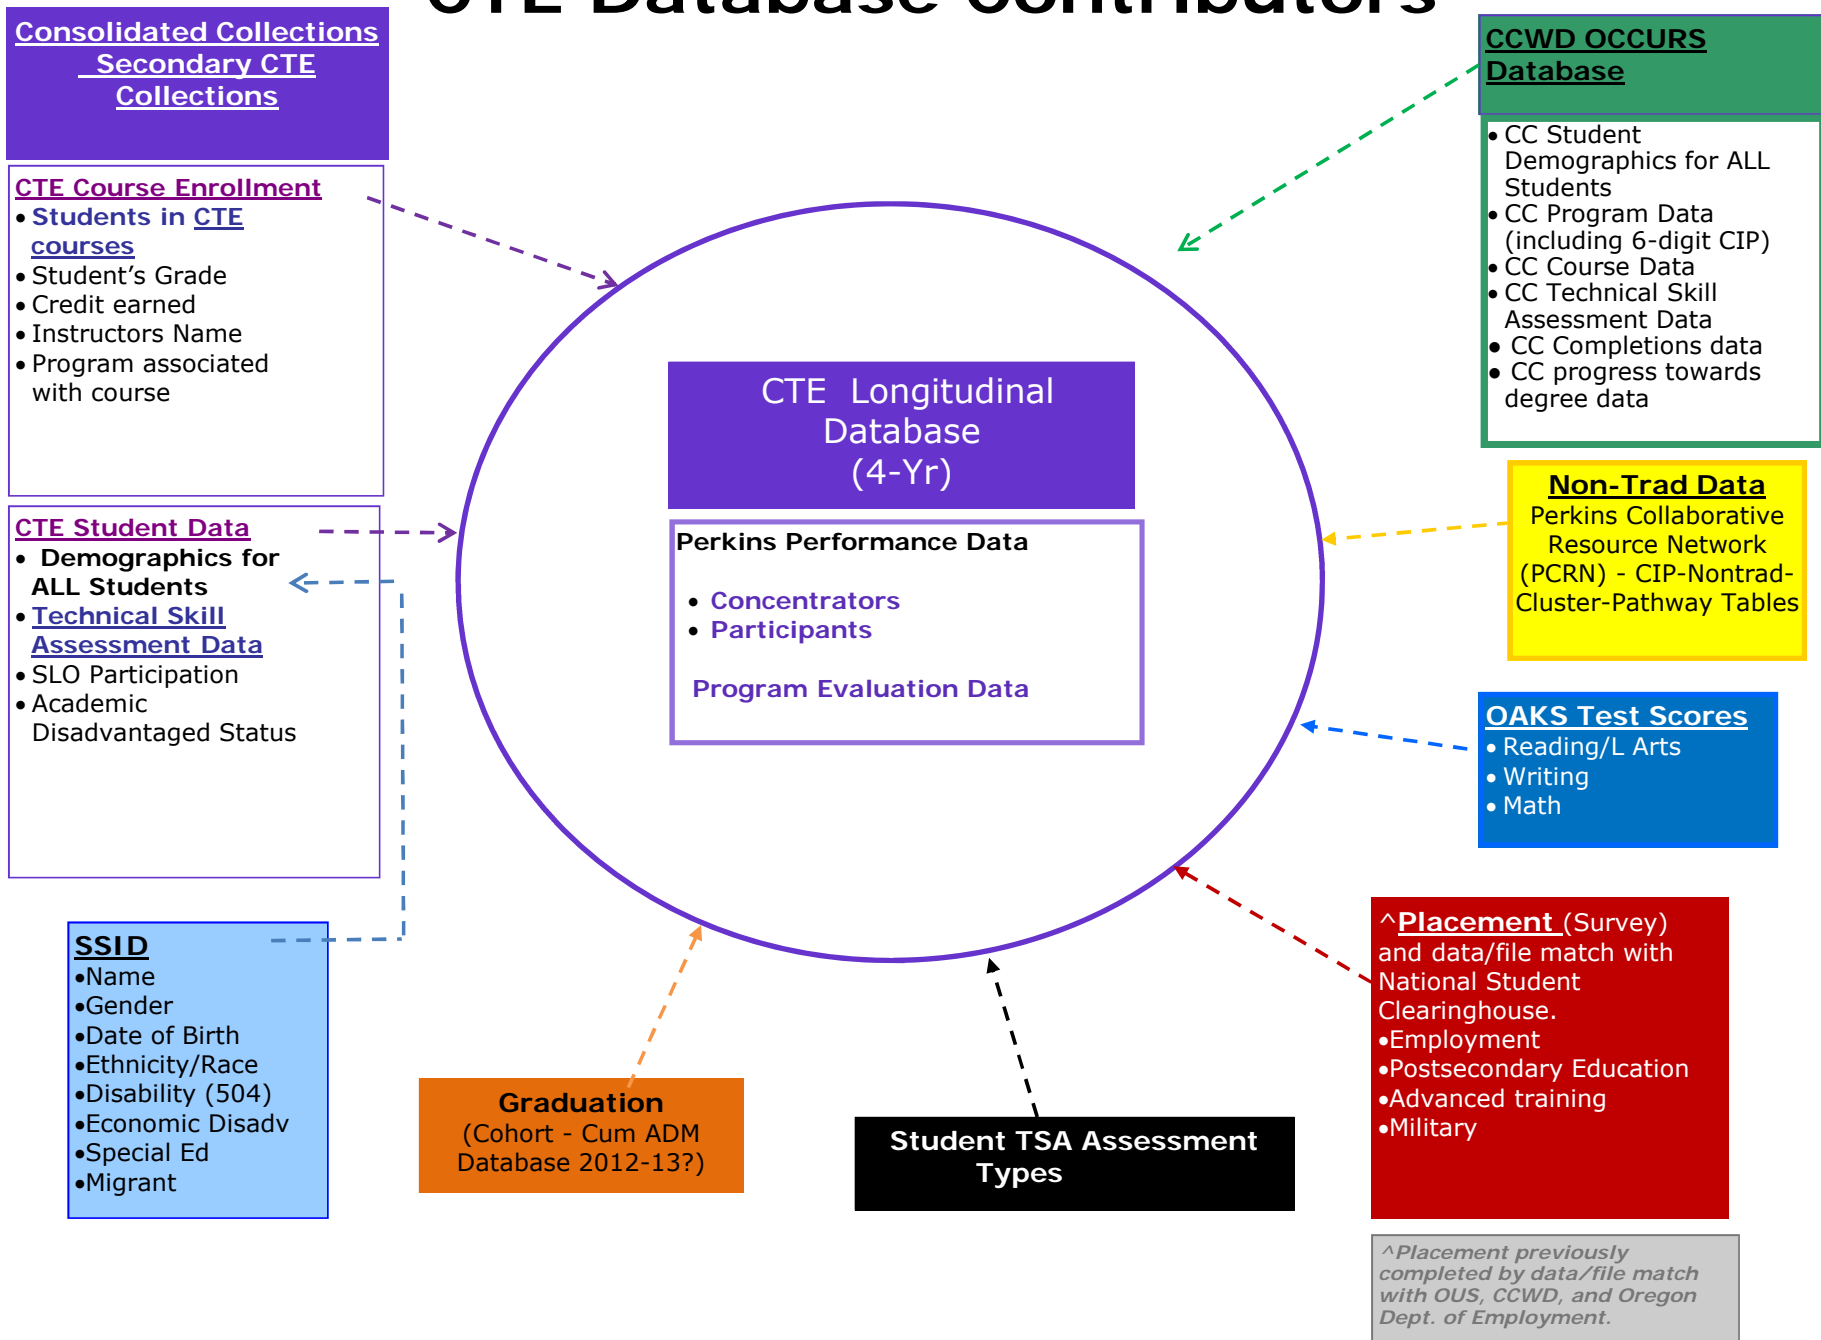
CTE Database Contributors

Consolidated Collections Secondary CTE Collections

CTE Course Enrollment
• Students in CTE courses
• Student's Grade
• Credit earned
• Instructors Name
• Program associated with course

CTE Student Data
• Demographics for ALL Students
• Technical Skill Assessment Data
• SLO Participation
• Academic Disadvantaged Status

SSID
•Name
•Gender
•Date of Birth
•Ethnicity/Race
•Disability (504)
•Economic Disadv
•Special Ed
•Migrant

CTE Longitudinal Database (4-Yr)

Perkins Performance Data
• Concentrators
• Participants
Program Evaluation Data

CCWD OCCURS Database
• CC Student Demographics for ALL Students
• CC Program Data (including 6-digit CIP)
• CC Course Data
• CC Technical Skill Assessment Data
• CC Completions data
• CC progress towards degree data

Non-Trad Data
Perkins Collaborative Resource Network (PCRN) - CIP-Nontrad-Cluster-Pathway Tables

OAKS Test Scores
• Reading/L Arts
• Writing
• Math

^Placement (Survey) and data/file match with National Student Clearinghouse.
•Employment
•Postsecondary Education
•Advanced training
•Military

^Placement previously completed by data/file match with OUS, CCWD, and Oregon Dept. of Employment.

Graduation
(Cohort - Cum ADM Database 2012-13?)

Student TSA Assessment Types